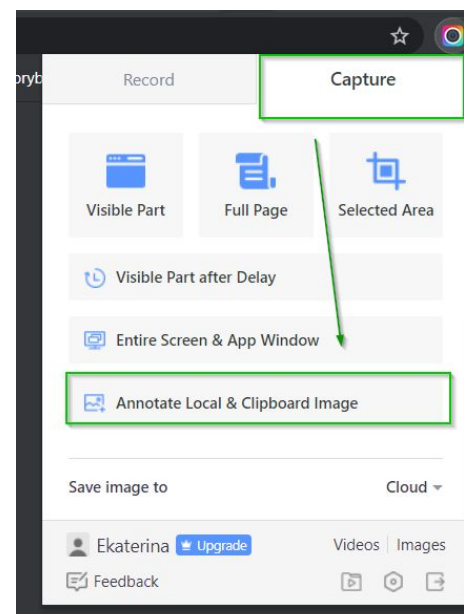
oryb

Record

Capture

Visible Part

Full Page

Selected Area

Visible Part after Delay

Entire Screen & App Window

Annotate Local & Clipboard Image

Save image to

Cloud

Ekaterina

Upgrade

Videos | Images

Feedback